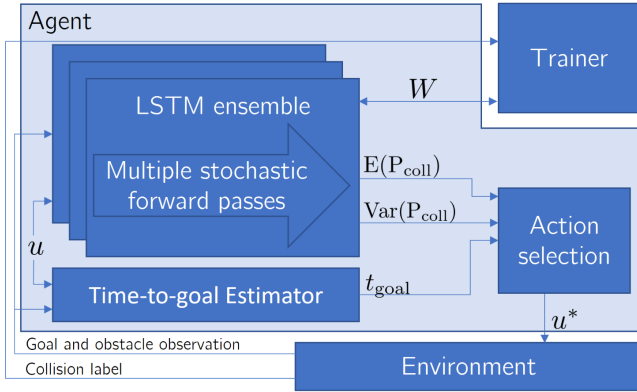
Agent

Trainer

LSTM ensemble

$W$

Multiple stochastic forward passes

$\mathrm{E}(\mathrm{P}_{\mathrm{coll}})$

$\mathrm{Var}(\mathrm{P}_{\mathrm{coll}})$

Action selection

$u$

Time-to-goal Estimator

$t_{\mathrm{goal}}$

$u^*$

Goal and obstacle observation

Collision label

Environment